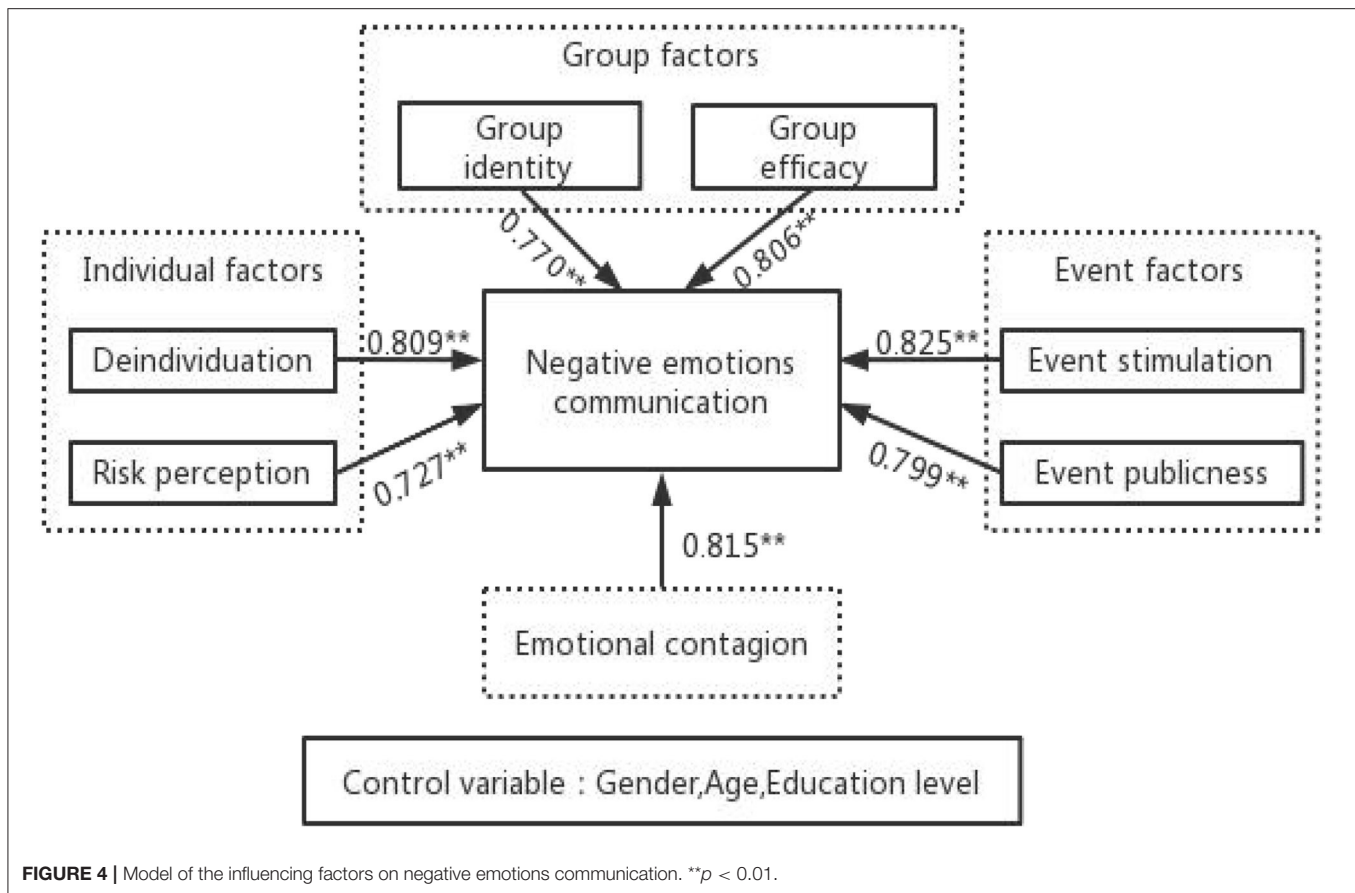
Group factors

Group identity

Group efficacy

0.770**

0.806**

Individual factors

Deindividuation

Risk perception

0.809**

0.727**

Negative emotions communication

Event factors

0.825**

Event stimulation

0.799**

Event publicness

0.815**

Emotional contagion

Control variable：Gender,Age,Education level

**FIGURE 4 |** Model of the influencing factors on negative emotions communication. $^{**}p < 0.01$.